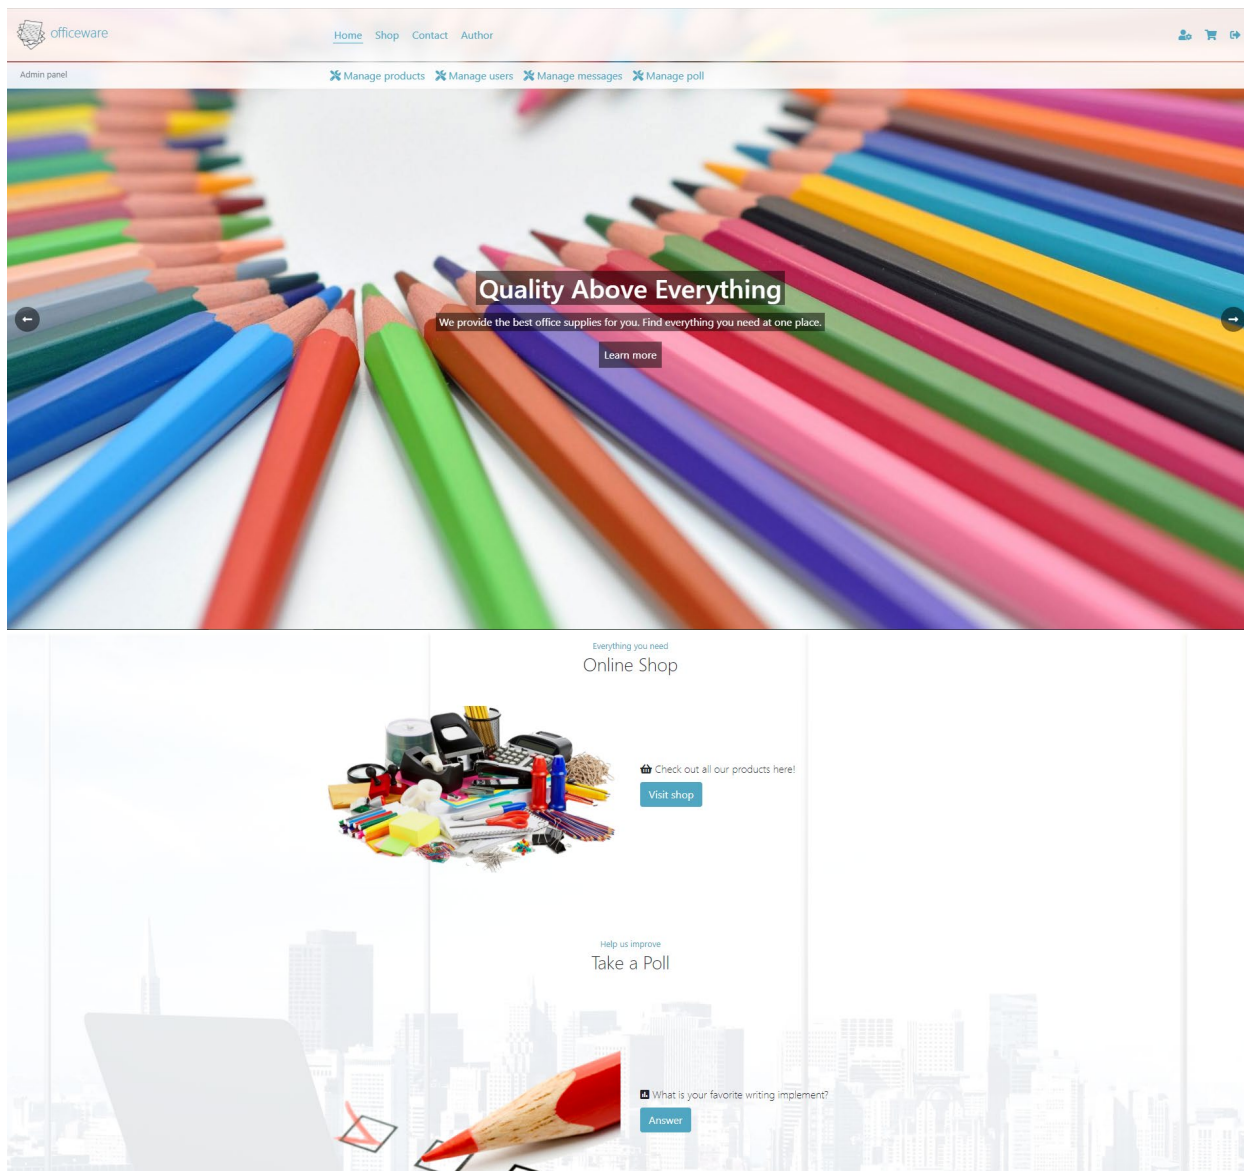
officeware

Home Shop Contact Author

Admin panel

Manage products Manage users Manage messages Manage poll

Quality Above Everything

We provide the best office supplies for you. Find everything you need at one place.

Learn more

Everything you need

Online Shop

Check out all our products here!

Visit shop

Help us improve

Take a Poll

What is your favorite writing implement?

Answer